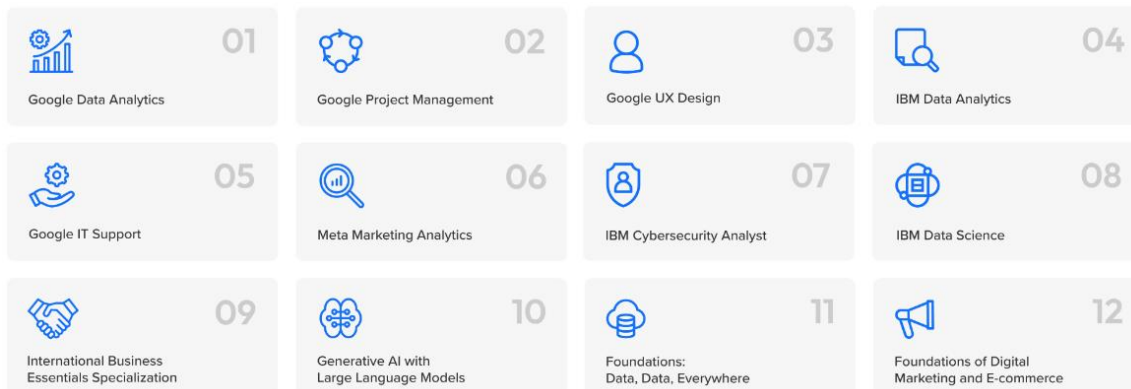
01
Google Data Analytics

02
Google Project Management

03
Google UX Design

04
IBM Data Analytics

05
Google IT Support

06
Meta Marketing Analytics

07
IBM Cybersecurity Analyst

08
IBM Data Science

09
International Business Essentials Specialization

10
Generative AI with Large Language Models

11
Foundations: Data, Data, Everywhere

12
Foundations of Digital Marketing and E-commerce